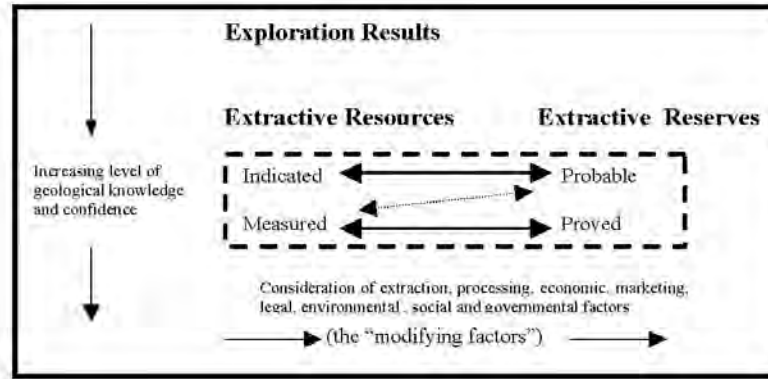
Exploration Results

Extractive Resources

Extractive Reserves

Increasing level of geological knowledge and confidence

Indicated

Probable

Measured

Proved

Consideration of extraction, processing, economic, marketing, legal, environmental , social and governmental factors

(the “modifying factors”)